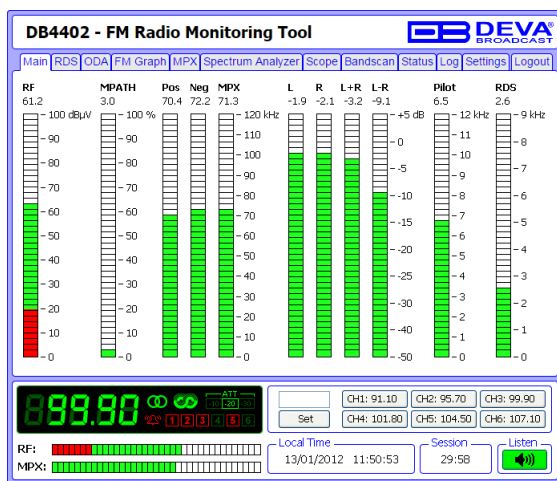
DB4402 - FM Radio Monitoring Tool

DEVA BROADCAST

Main | RDS | ODA | FM Graph | MPX | Spectrum Analyzer | Scope | Bandscan | Status | Log | Settings | Logout

RF 61.2
MPATH 3.0
Pos 70.4
Neg 72.2
MPX 71.3
L -1.9
R -2.1
L+R -3.2
L-R -9.1
Pilot 6.5
RDS 2.6

100 dBµV, 90, 80, 70, 60, 50, 40, 30, 20, 10, 0
100 %, 90, 80, 70, 60, 50, 40, 30, 20, 10, 0
120 kHz, 110, 100, 90, 80, 70, 60, 50, 40, 30, 20, 10, 0
+5 dB, 0, -5, -10, -15, -20, -25, -30, -40, -50
12 kHz, 11, 10, 9, 8, 7, 6, 5, 4, 3, 2, 1, 0
9 kHz, 8, 7, 6, 5, 4, 3, 2, 1, 0

99.90
ATT 10 20 30
1 2 3 4 5 6

Set
CH1: 91.10 | CH2: 95.70 | CH3: 99.90
CH4: 101.80 | CH5: 104.50 | CH6: 107.10

RF:
MPX:

Local Time
13/01/2012 11:50:53

Session
29:58

Listen